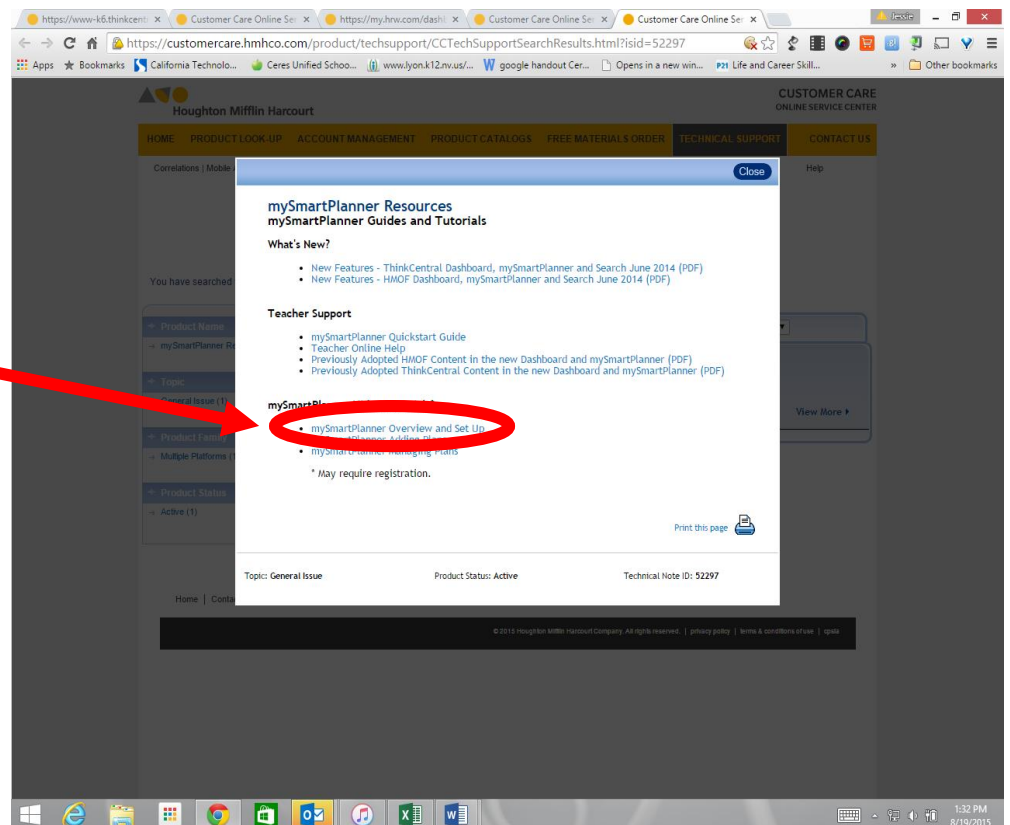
https://www-k6.thinkcent × | Customer Care Online Se × | https://my.hrw.com/dashb × | Customer Care Online Se × | Customer Care Online Se × | Jessie

https://customercare.hmhco.com/product/techsupport/CCTechSupportSearchResults.html?isid=52297

Apps | Bookmarks | California Technolo... | Ceres Unified Schoo... | www.lyon.k12.nv.us/... | google handout Cer... | Opens in a new win... | Life and Career Skill... | » | Other bookmarks

Houghton Mifflin Harcourt

CUSTOMER CARE
ONLINE SERVICE CENTER

HOME | PRODUCT LOOK-UP | ACCOUNT MANAGEMENT | PRODUCT CATALOGS | FREE MATERIALS ORDER | TECHNICAL SUPPORT | CONTACT US

Correlations | Mobile | Help

You have searched

Product Name
mySmartPlanner Re

Topic
General Issue (1)

Product Family
Multiple Platforms (1)

Product Status
Active (1)

View More ▸

Home | Conta

Close

mySmartPlanner Resources
mySmartPlanner Guides and Tutorials

What's New?

• New Features - ThinkCentral Dashboard, mySmartPlanner and Search June 2014 (PDF)
• New Features - HMOF Dashboard, mySmartPlanner and Search June 2014 (PDF)

Teacher Support

• mySmartPlanner Quickstart Guide
• Teacher Online Help
• Previously Adopted HMOF Content in the new Dashboard and mySmartPlanner (PDF)
• Previously Adopted ThinkCentral Content in the new Dashboard and mySmartPlanner (PDF)

mySmartPla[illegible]

• mySmartPlanner Overview and Set Up
• mySmartPlanner Adding Pla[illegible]
• mySmartPlanner Managing Plans

* May require registration.

Print this page

Topic: General Issue | Product Status: Active | Technical Note ID: 52297

© 2015 Houghton Mifflin Harcourt Company. All rights reserved. | privacy policy | terms & conditions of use | cpsia

1:32 PM
8/19/2015